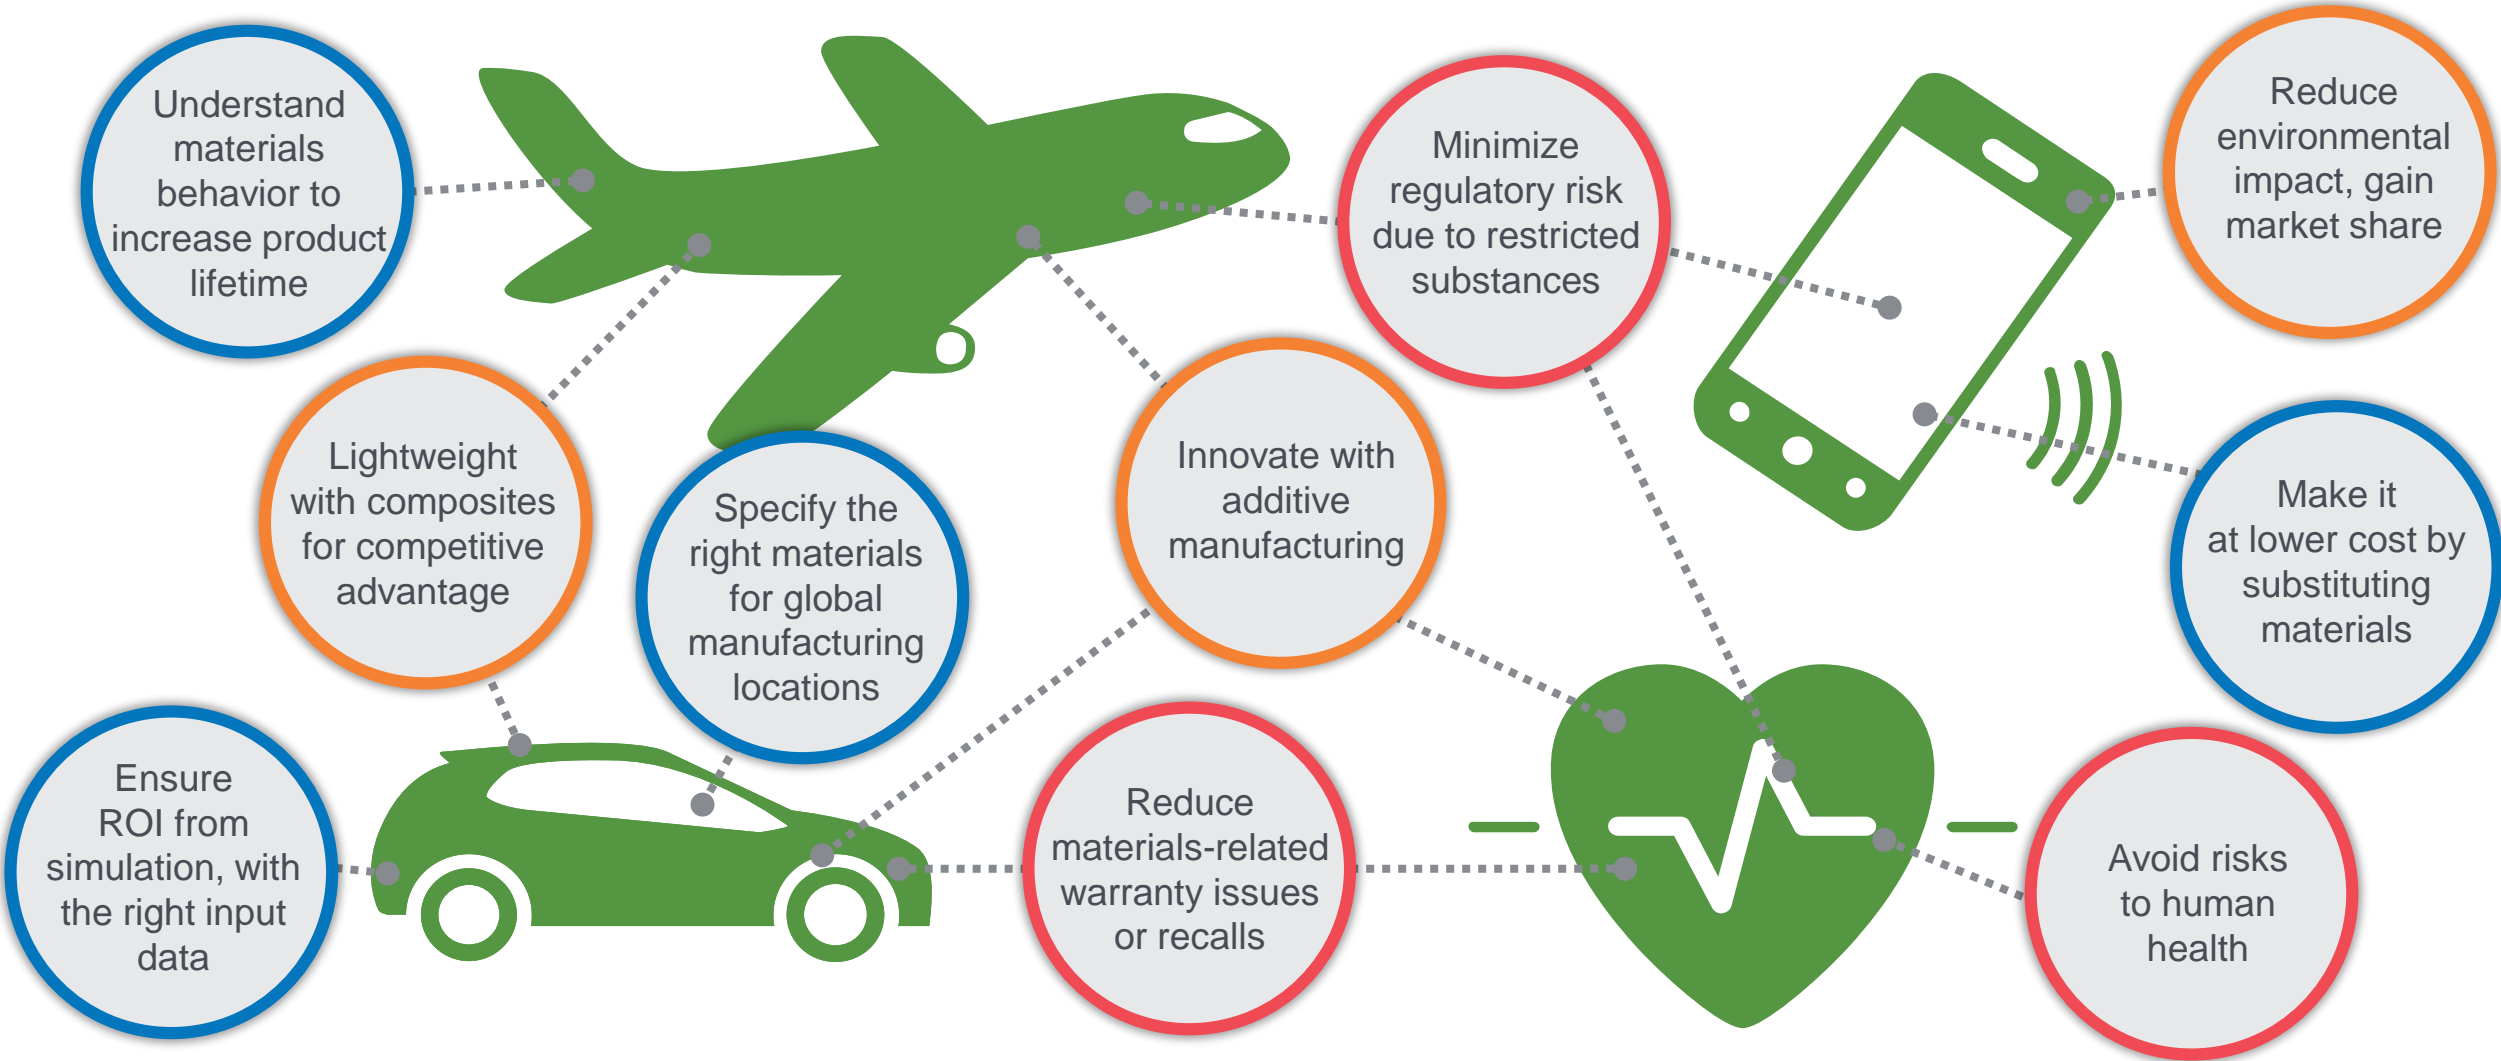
Understand materials behavior to increase product lifetime

Minimize regulatory risk due to restricted substances

Reduce environmental impact, gain market share

Lightweight with composites for competitive advantage

Specify the right materials for global manufacturing locations

Innovate with additive manufacturing

Make it at lower cost by substituting materials

Ensure ROI from simulation, with the right input data

Reduce materials-related warranty issues or recalls

Avoid risks to human health